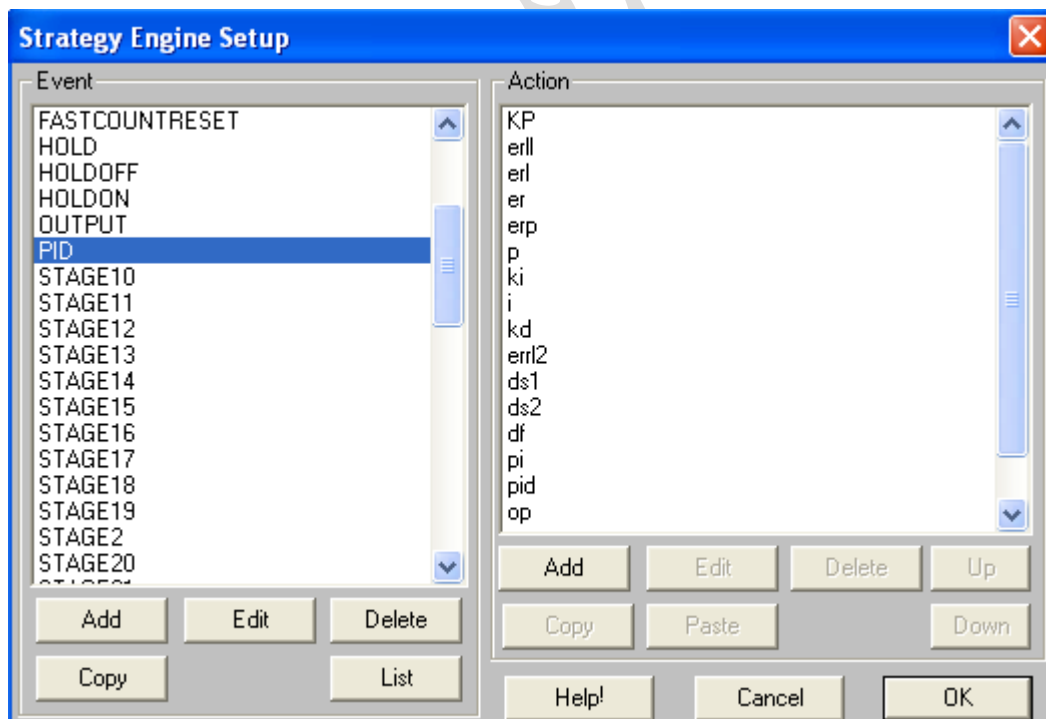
Strategy Engine Setup

Event

FASTCOUNTRESET
HOLD
HOLDOFF
HOLDON
OUTPUT
PID
STAGE10
STAGE11
STAGE12
STAGE13
STAGE14
STAGE15
STAGE16
STAGE17
STAGE18
STAGE19
STAGE2
STAGE20
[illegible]

Add Edit Delete

Copy List

Action

KP
erll
erl
er
erp
p
ki
i
kd
errl2
ds1
ds2
df
pi
pid
op

Add Edit Delete Up

Copy Paste Down

Help! Cancel OK